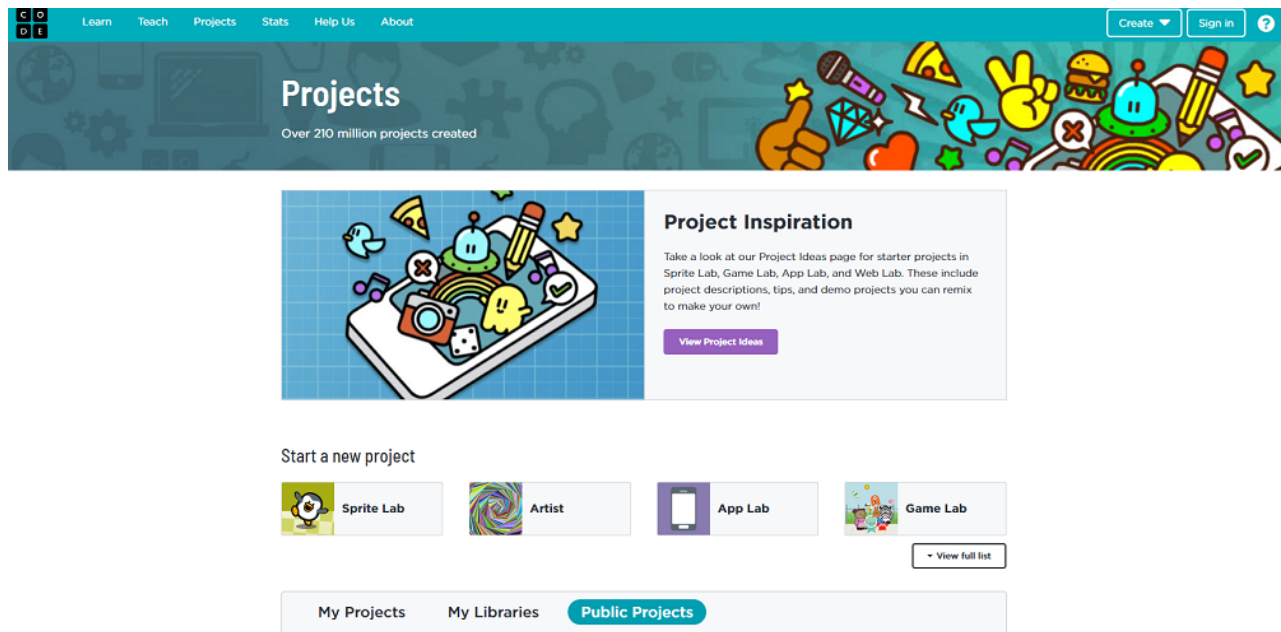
C O D E

Learn Teach Projects Stats Help Us About

Create Sign in ?

Projects

Over 210 million projects created

Project Inspiration

Take a look at our Project Ideas page for starter projects in Sprite Lab, Game Lab, App Lab, and Web Lab. These include project descriptions, tips, and demo projects you can remix to make your own!

View Project Ideas

Start a new project

Sprite Lab

Artist

App Lab

Game Lab

View full list

My Projects My Libraries Public Projects